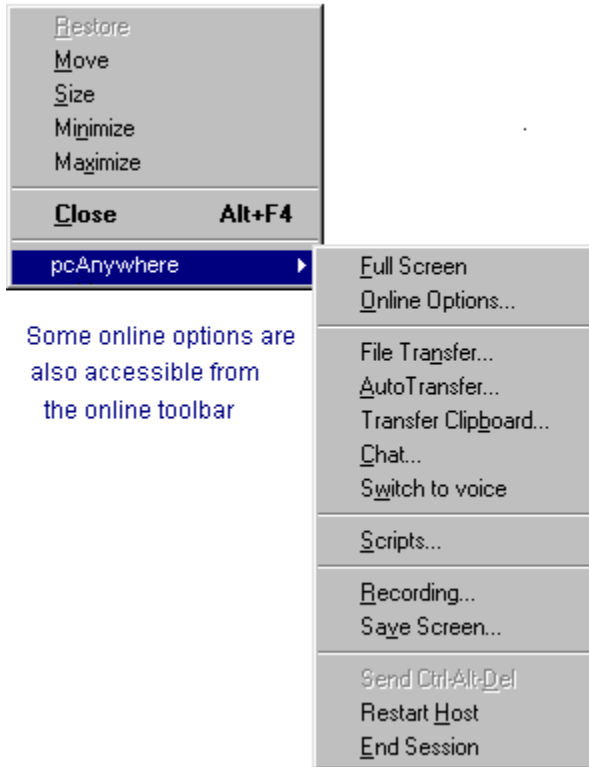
Restore
Move
Size
Minimize
Maximize
Close Alt+F4
pcAnywhere
Full Screen
Online Options...
File Transfer...
AutoTransfer...
Transfer Clipboard...
Chat...
Switch to voice
Scripts...
Recording...
Save Screen...
Send Ctrl-Alt-Del
Restart Host
End Session

Some online options are also accessible from the online toolbar